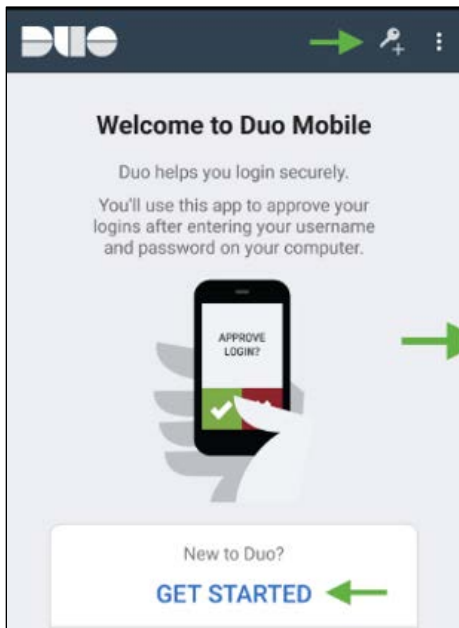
DUO

Welcome to Duo Mobile

Duo helps you login securely.

You'll use this app to approve your logins after entering your username and password on your computer.

APPROVE LOGIN?

New to Duo?

GET STARTED